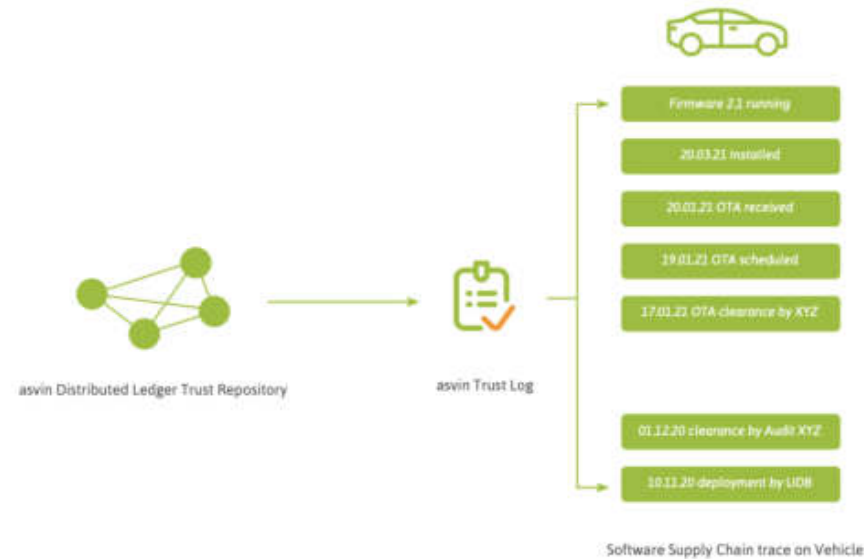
Firmware 2.1 running

20.03.21 installed

20.01.21 OTA received

19.01.21 OTA scheduled

17.01.21 OTA clearance by XYZ

01.12.20 clearance by Audit XYZ

10.11.20 deployment by UDB

asvin Distributed Ledger Trust Repository

asvin Trust Log

Software Supply Chain trace on Vehicle